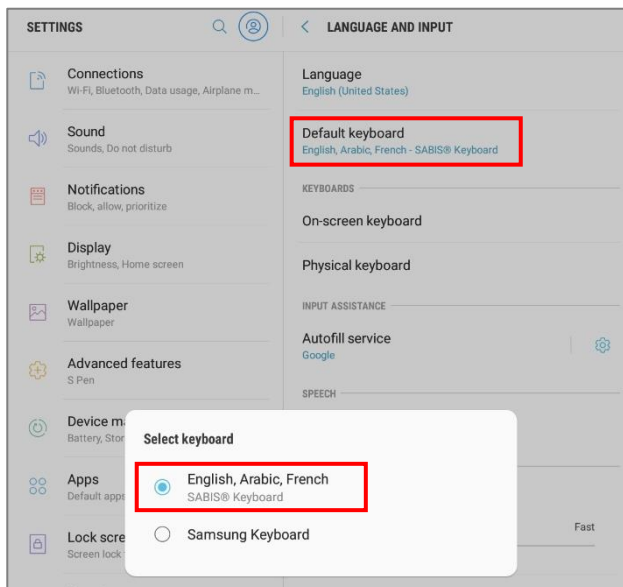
SETTINGS

Connections
Wi-Fi, Bluetooth, Data usage, Airplane m...

Sound
Sounds, Do not disturb

Notifications
Block, allow, prioritize

Display
Brightness, Home screen

Wallpaper
Wallpaper

Advanced features
S Pen

Device ma
Battery, Stor

Apps
Default apps

Lock scre
Screen lock

< LANGUAGE AND INPUT

Language
English (United States)

Default keyboard
English, Arabic, French - SABIS® Keyboard

KEYBOARDS

On-screen keyboard

Physical keyboard

INPUT ASSISTANCE

Autofill service
Google

SPEECH

Fast

Select keyboard

English, Arabic, French
SABIS® Keyboard

Samsung Keyboard